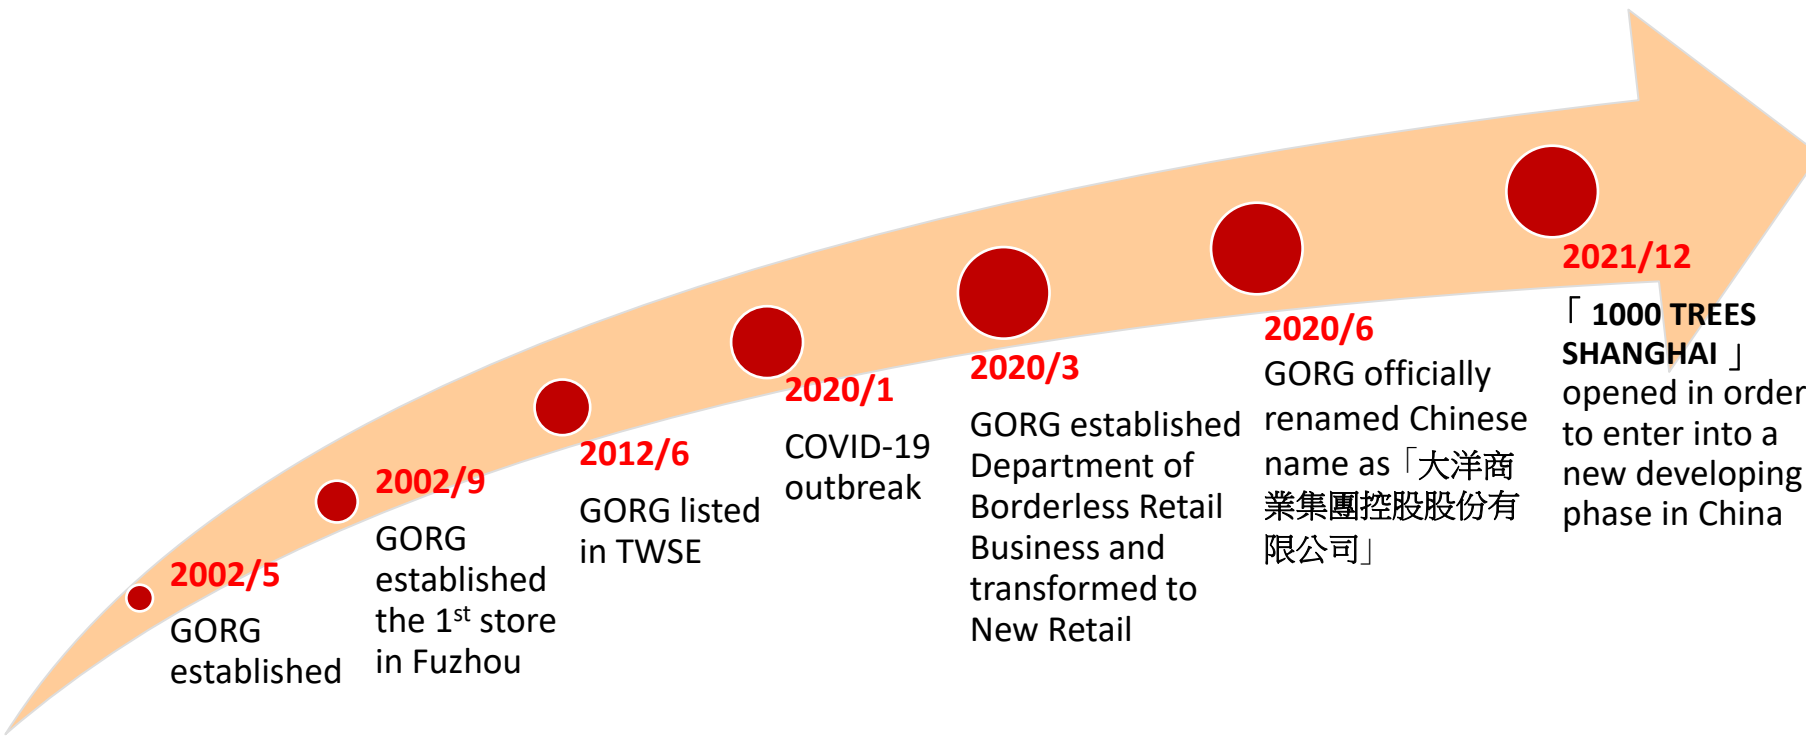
2002/5
GORG established

2002/9
GORG established the 1$^{st}$ store in Fuzhou

2012/6
GORG listed in TWSE

2020/1
COVID-19 outbreak

2020/3
GORG established Department of Borderless Retail Business and transformed to New Retail

2020/6
GORG officially renamed Chinese name as「大洋商業集團控股股份有限公司」

2021/12
「 1000 TREES SHANGHAI 」 opened in order to enter into a new developing phase in China